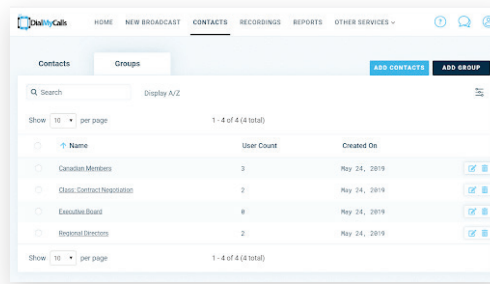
DialMyCalls

HOME NEW BROADCAST CONTACTS RECORDINGS REPORTS OTHER SERVICES

Contacts Groups

ADD CONTACTS ADD GROUP

Search Display A/Z

Show 10 per page 1 - 4 of 4 (4 total)

| | Name | User Count | Created On |
|---|---|---|---|
| | Canadian Members | 3 | May 24, 2019 |
| | Class: Contract Negotiation | 2 | May 24, 2019 |
| | Executive Board | 0 | May 24, 2019 |
| | Regional Directors | 2 | May 24, 2019 |

Show 10 per page 1 - 4 of 4 (4 total)